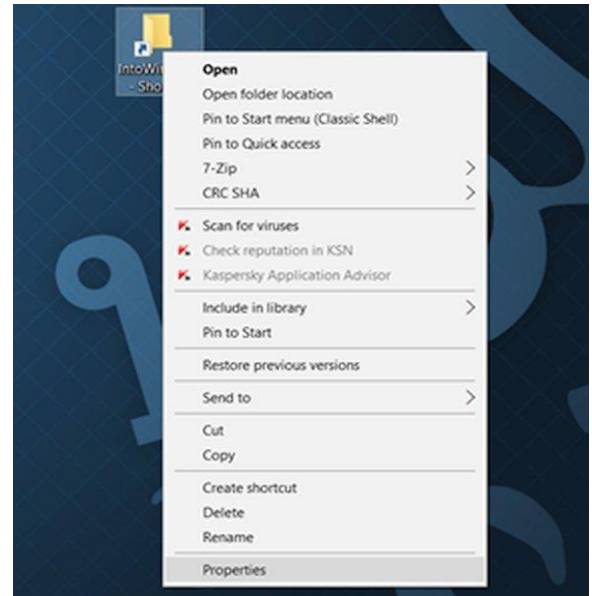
IntoWi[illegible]
- Sho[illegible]

Open
Open folder location
Pin to Start menu (Classic Shell)
Pin to Quick access
7-Zip
CRC SHA

Scan for viruses
Check reputation in KSN
Kaspersky Application Advisor

Include in library
Pin to Start

Restore previous versions

Send to

Cut
Copy

Create shortcut
Delete
Rename

Properties